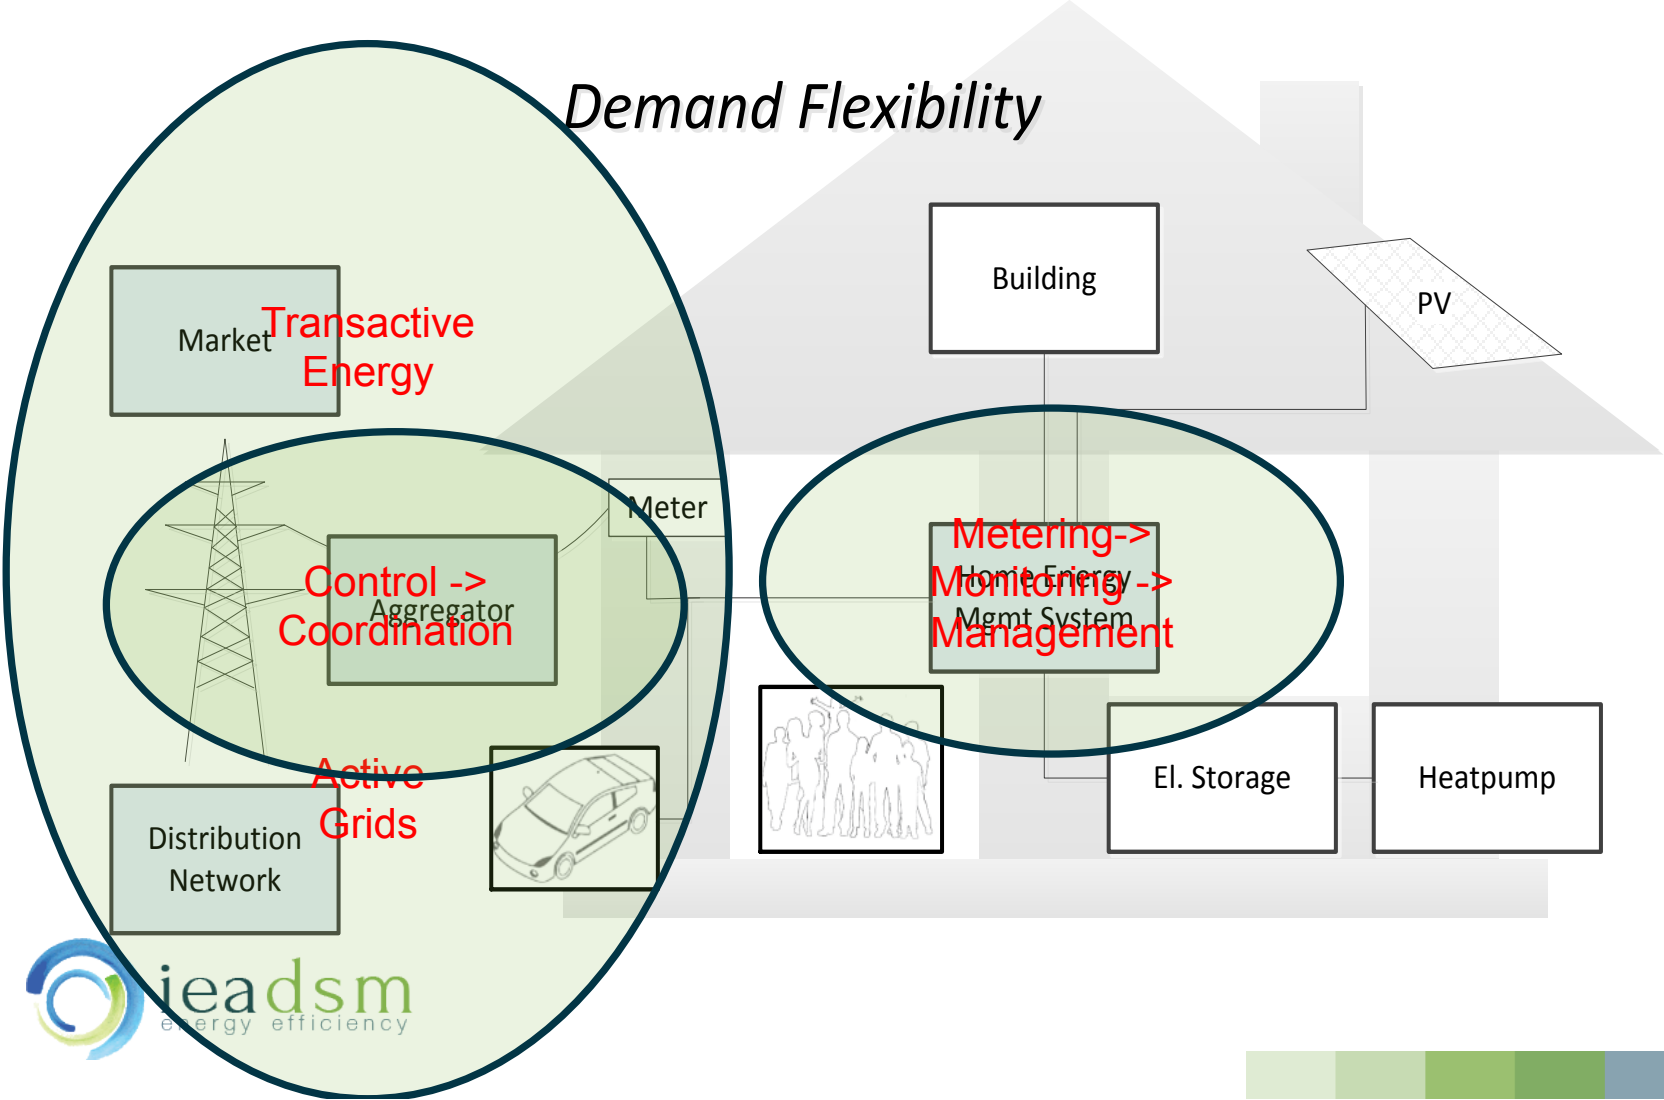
Demand Flexibility

Market

Transactive Energy

Building

PV

Meter

Control -> Coordination

Aggregator

Metering-> Monitoring -> Management

Home Energy Mgmt System

Active Grids

Distribution Network

El. Storage

Heatpump

ieadsm
energy efficiency